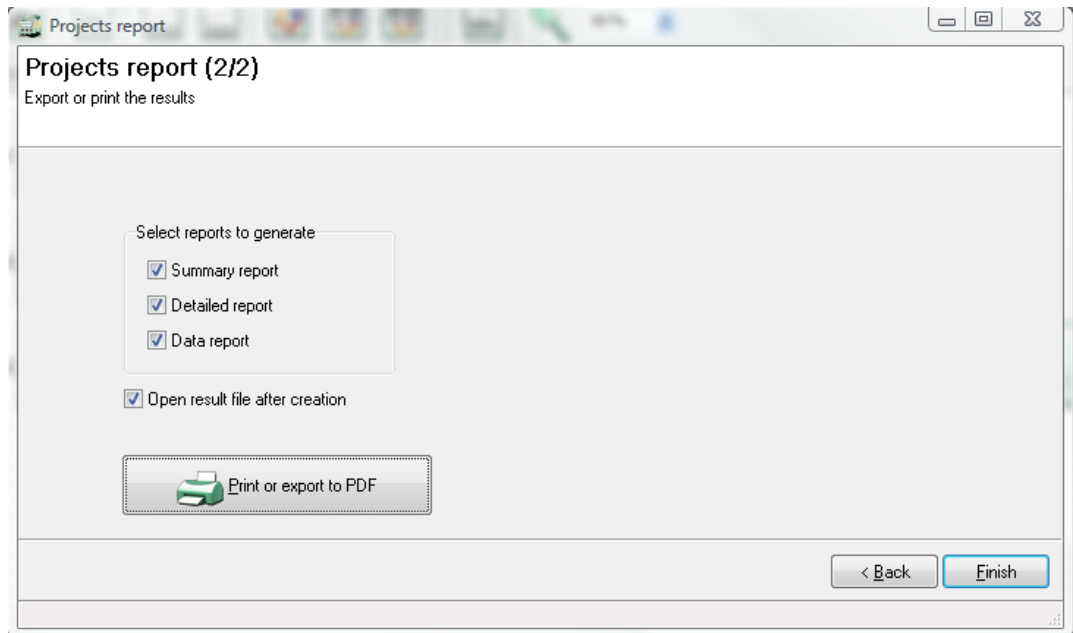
Projects report

Projects report (2/2)
Export or print the results

Select reports to generate
Summary report
Detailed report
Data report

Open result file after creation

Print or export to PDF

< Back
Finish